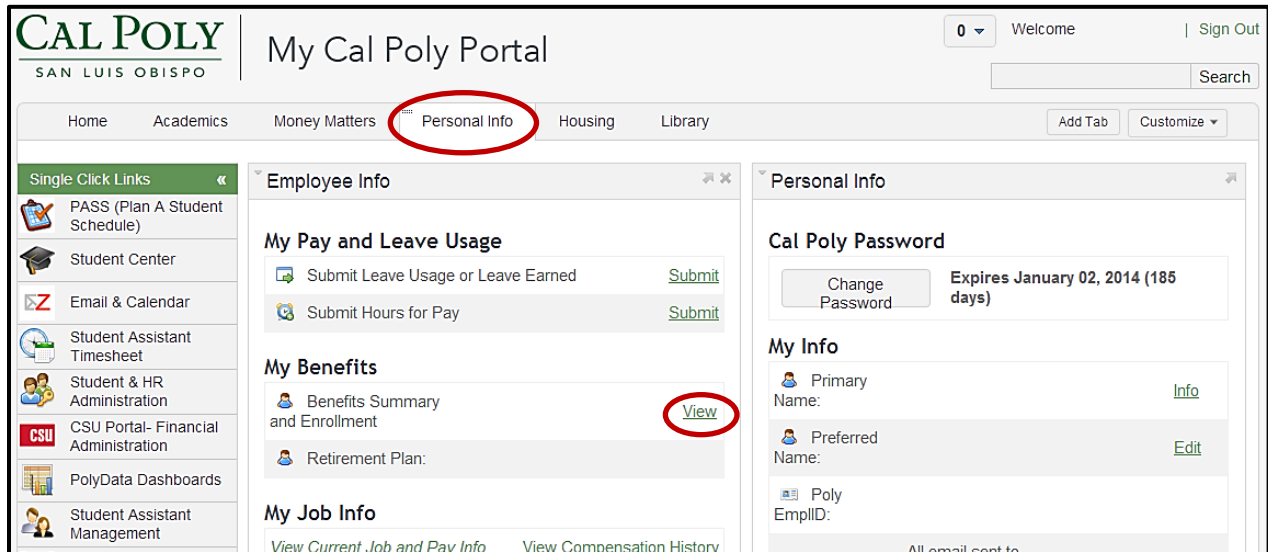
CAL POLY
SAN LUIS OBISPO

My Cal Poly Portal

0 Welcome | Sign Out

Search

Home Academics Money Matters Personal Info Housing Library

Add Tab Customize

Single Click Links «

PASS (Plan A Student Schedule)

Student Center

Email & Calendar

Student Assistant Timesheet

Student & HR Administration

CSU CSU Portal- Financial Administration

PolyData Dashboards

Student Assistant Management

Employee Info

My Pay and Leave Usage

Submit Leave Usage or Leave Earned Submit

Submit Hours for Pay Submit

My Benefits

Benefits Summary and Enrollment View

Retirement Plan:

My Job Info

View Current Job and Pay Info View Compensation History

Personal Info

Cal Poly Password

Change Password

Expires January 02, 2014 (185 days)

My Info

Primary Name: Info

Preferred Name: Edit

Poly EmplID:

All email sent to